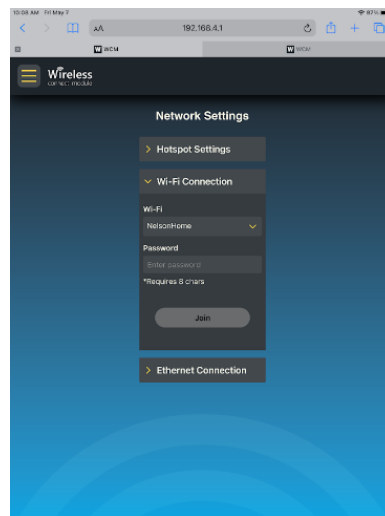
10:08 AM Fri May 7
87%

AA
192.168.4.1

WCM
WCM

Wireless
connect module

Network Settings

> Hotspot Settings

Wi-Fi Connection

Wi-Fi
NelsonHome

Password
Enter password
*Requires 8 chars

Join

> Ethernet Connection